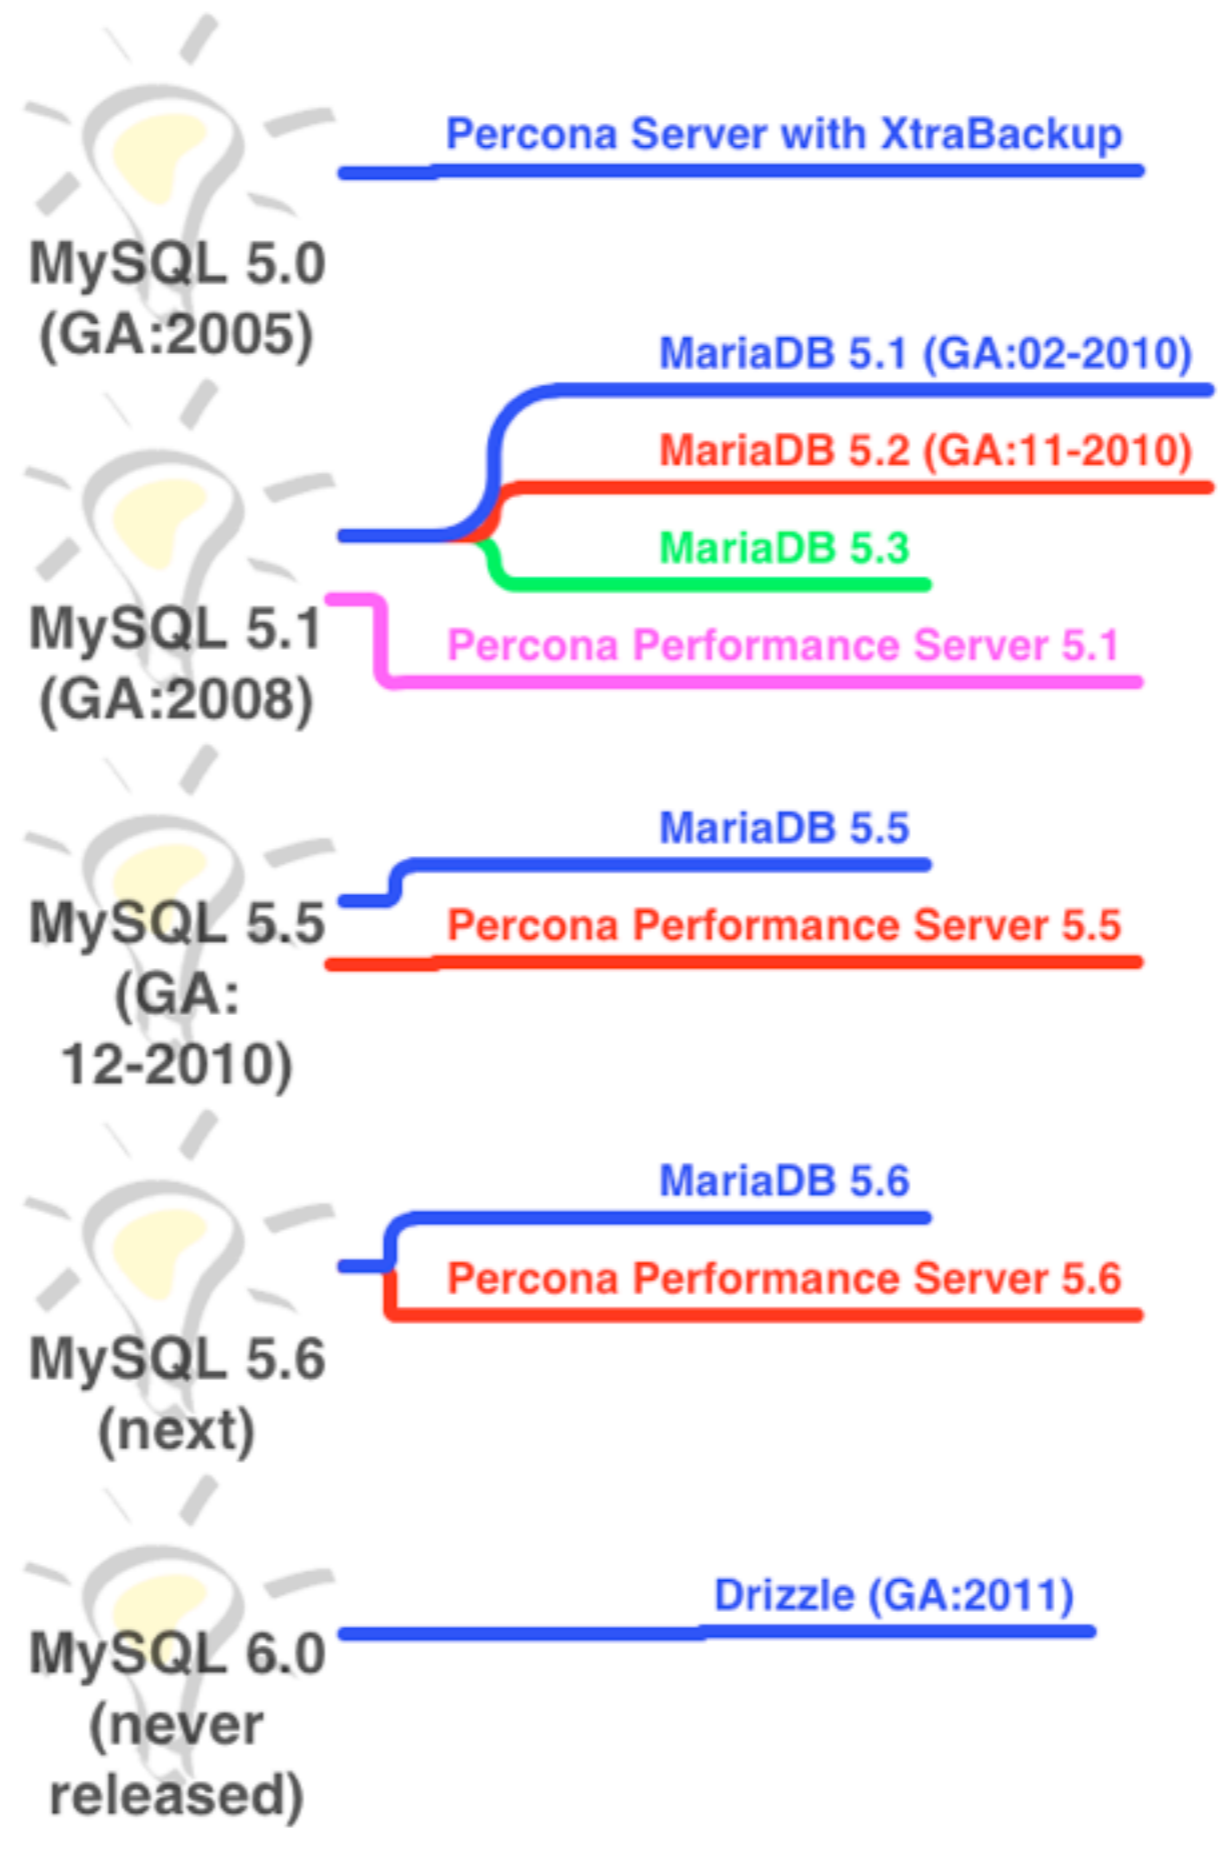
MySQL 5.0 (GA:2005)

Percona Server with XtraBackup

MySQL 5.1 (GA:2008)

MariaDB 5.1 (GA:02-2010)

MariaDB 5.2 (GA:11-2010)

MariaDB 5.3

Percona Performance Server 5.1

MySQL 5.5 (GA: 12-2010)

MariaDB 5.5

Percona Performance Server 5.5

MySQL 5.6 (next)

MariaDB 5.6

Percona Performance Server 5.6

MySQL 6.0 (never released)

Drizzle (GA:2011)